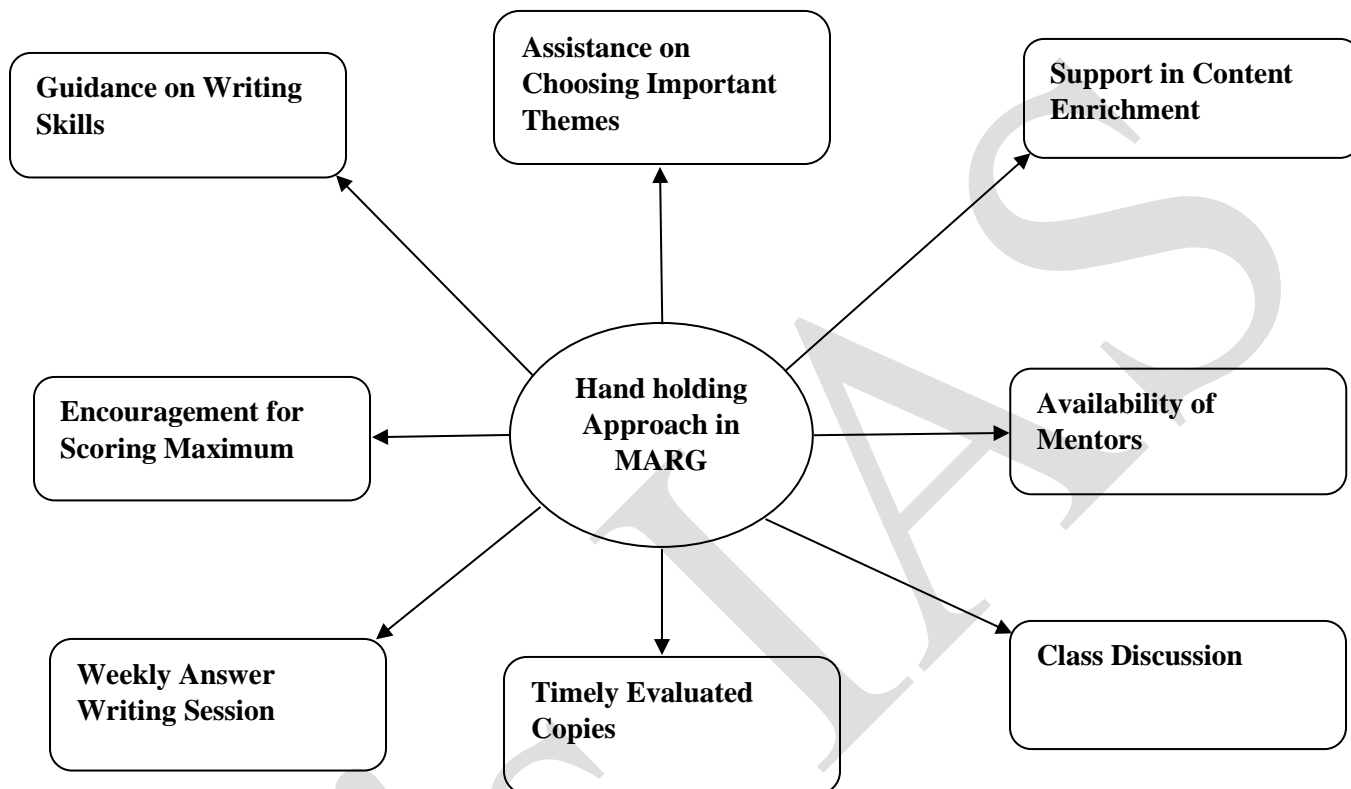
Guidance on Writing Skills

Assistance on Choosing Important Themes

Support in Content Enrichment

Hand holding Approach in MARG

Encouragement for Scoring Maximum

Availability of Mentors

Weekly Answer Writing Session

Timely Evaluated Copies

Class Discussion

IAS